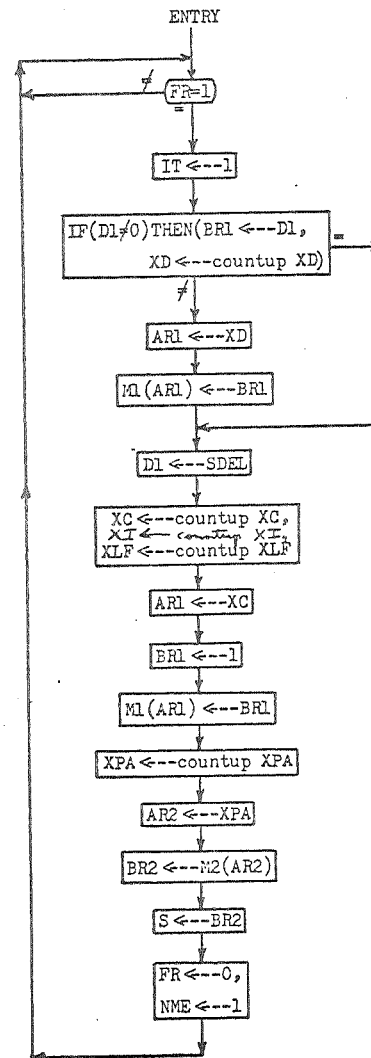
ENTRY

FR=1

$\neq$

=

IT <---1

IF(D1≠0)THEN(BR1 <---D1,
XD <---countup XD)

=

$\neq$

AR1 <---XD

M1(AR1) <---BR1

D1 <---SDEL

XC <---countup XC,
XI <--- countup XI,
XLF <---countup XLF

AR1 <---XC

BR1 <---1

M1(AR1) <---BR1

XPA <---countup XPA

AR2 <---XPA

BR2 <---M2(AR2)

S <---BR2

FR <---0,
NME <---1